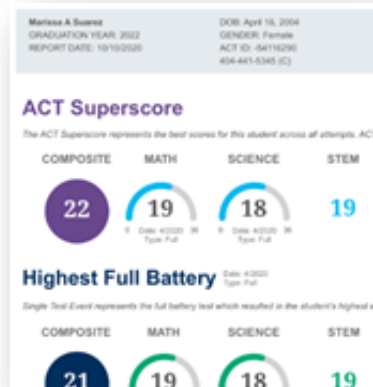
Marissa A Suarez
GRADUATION YEAR: 2022
REPORT DATE: 10/10/2020

DOB: April 16, 2004
GENDER: Female
ACT ID: -54116290
404-441-5345 (C)

ACT Superscore

The ACT Superscore represents the best scores for this student across all attempts. AC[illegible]

| COMPOSITE | MATH | SCIENCE | STEM |
|---|---|---|---|
| 22 | 19 | 18 | 19 |
| | 0 Date: 4/2020 36 Type: Full | 0 Date: 4/2020 36 Type: Full | |

Highest Full Battery Date: 4/2020

Single Test Event represents the full battery test which resulted in the student's highest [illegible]

| COMPOSITE | MATH | SCIENCE | STEM |
|---|---|---|---|
| 21 | 19 | 18 | 19 |